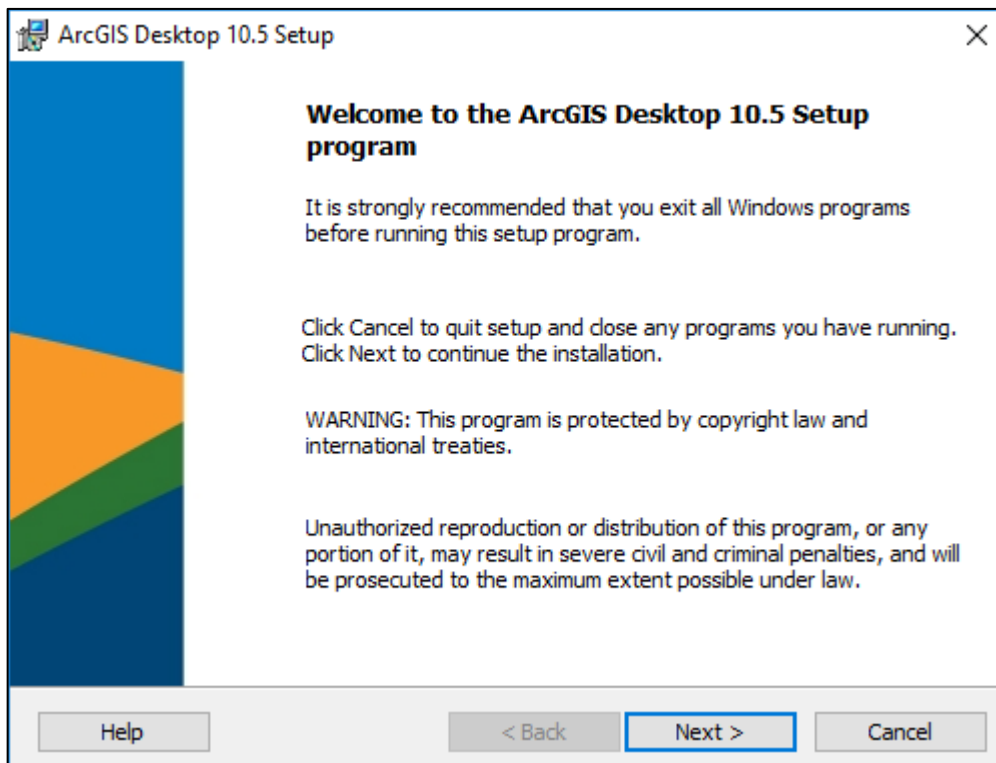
ArcGIS Desktop 10.5 Setup

×

Welcome to the ArcGIS Desktop 10.5 Setup program

It is strongly recommended that you exit all Windows programs before running this setup program.

Click Cancel to quit setup and close any programs you have running. Click Next to continue the installation.

WARNING: This program is protected by copyright law and international treaties.

Unauthorized reproduction or distribution of this program, or any portion of it, may result in severe civil and criminal penalties, and will be prosecuted to the maximum extent possible under law.

Help

< Back

Next >

Cancel